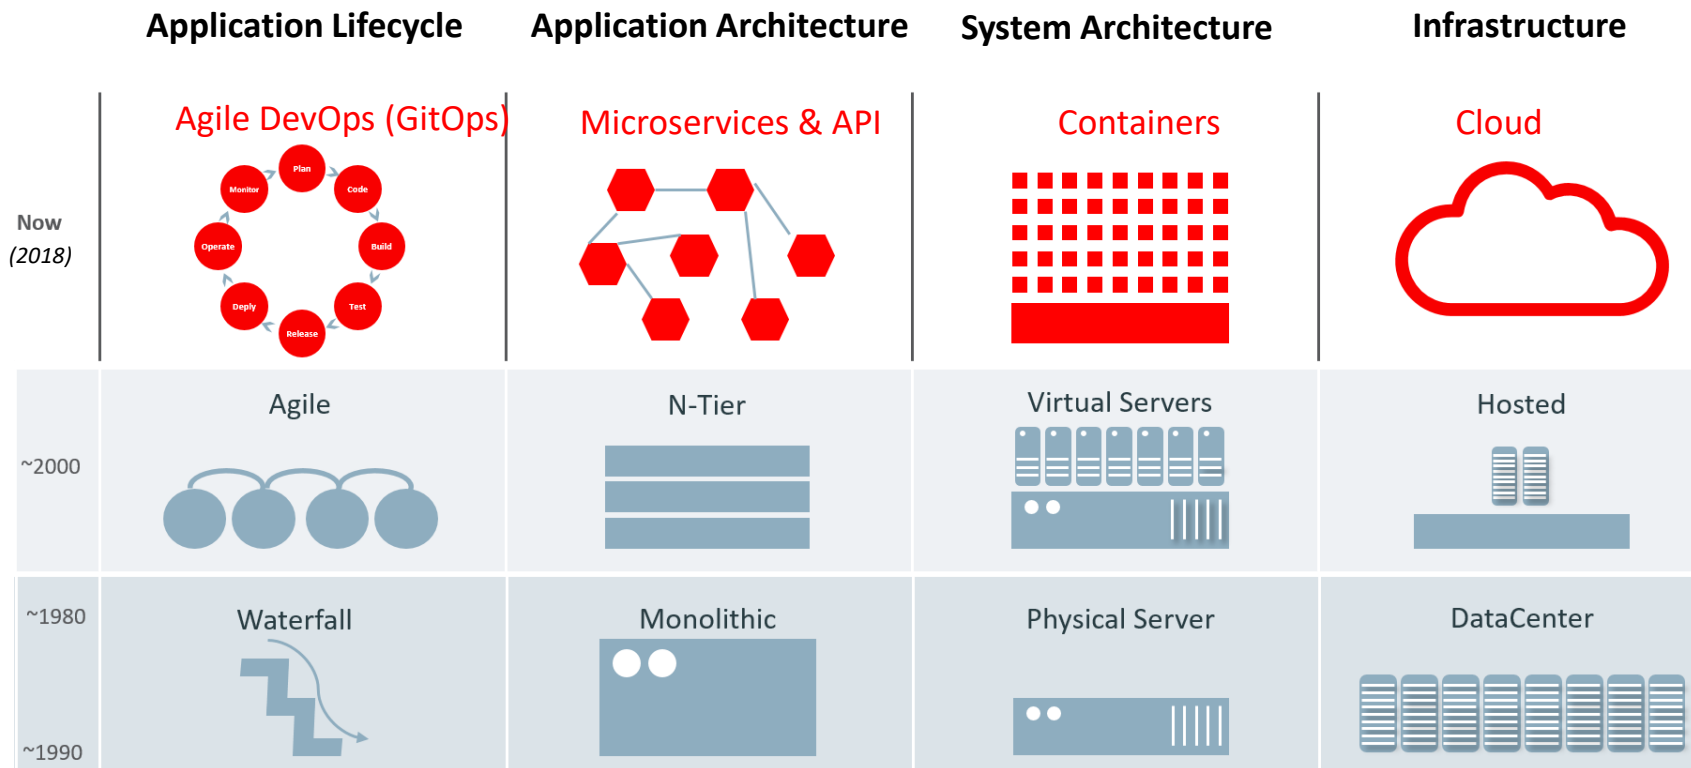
| | Application Lifecycle | Application Architecture | System Architecture | Infrastructure |
|---|---|---|---|---|
| Now (2018) | Agile DevOps (GitOps) Plan, Code, Build, Test, Release, Deply, Operate, Monitor | Microservices & API | Containers | Cloud |
| ~2000 | Agile | N-Tier | Virtual Servers | Hosted |
| ~1980 ~1990 | Waterfall | Monolithic | Physical Server | DataCenter |